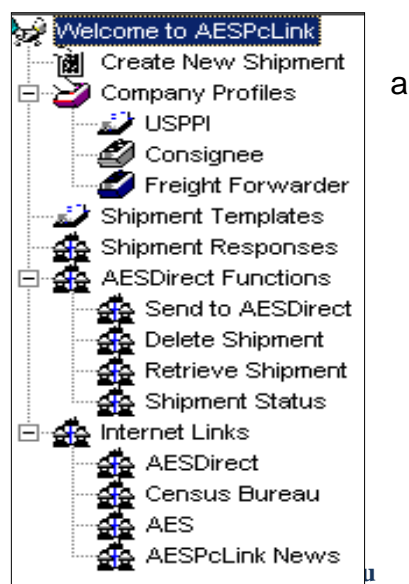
Welcome to AESPcLink
Create New Shipment
Company Profiles
USPPI
Consignee
Freight Forwarder
Shipment Templates
Shipment Responses
AESDirect Functions
Send to AESDirect
Delete Shipment
Retrieve Shipment
Shipment Status
Internet Links
AESDirect
Census Bureau
AES
AESPcLink News

a